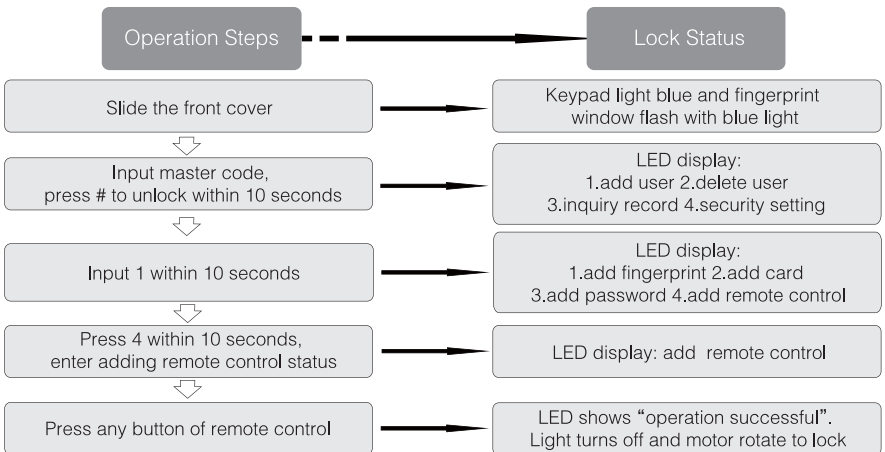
Operation Steps

Lock Status

Slide the front cover

Keypad light blue and fingerprint window flash with blue light

Input master code, press # to unlock within 10 seconds

LED display: 1.add user 2.delete user 3.inquiry record 4.security setting

Input 1 within 10 seconds

LED display: 1.add fingerprint 2.add card 3.add password 4.add remote control

Press 4 within 10 seconds, enter adding remote control status

LED display: add remote control

Press any button of remote control

LED shows "operation successful". Light turns off and motor rotate to lock